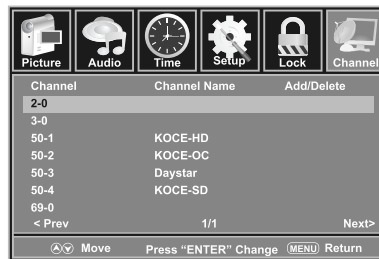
Picture Audio Time Setup Lock Channel

| Channel | Channel Name | Add/Delete |
|---|---|---|
| 2-0 | | |
| 3-0 | | |
| 50-1 | KOCE-HD | |
| 50-2 | KOCE-OC | |
| 50-3 | Daystar | |
| 50-4 | KOCE-SD | |
| 69-0 | | |

< Prev 1/1 Next>

Move Press "ENTER" Change MENU Return